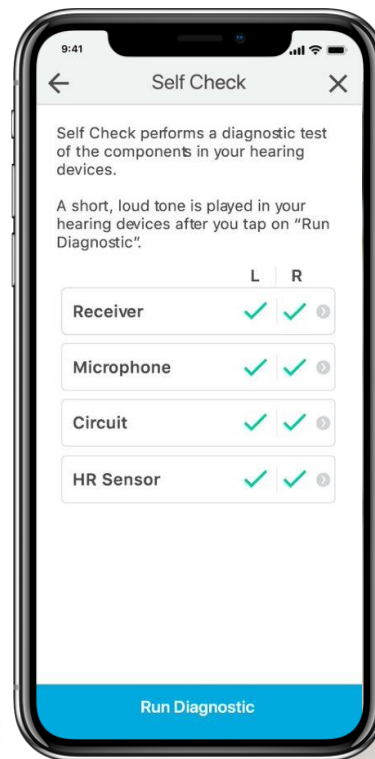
9:41

Self Check

Self Check performs a diagnostic test of the components in your hearing devices.

A short, loud tone is played in your hearing devices after you tap on "Run Diagnostic".

| | L | R |
|---|---|---|
| Receiver | ✓ | ✓ |
| Microphone | ✓ | ✓ |
| Circuit | ✓ | ✓ |
| HR Sensor | ✓ | ✓ |

Run Diagnostic